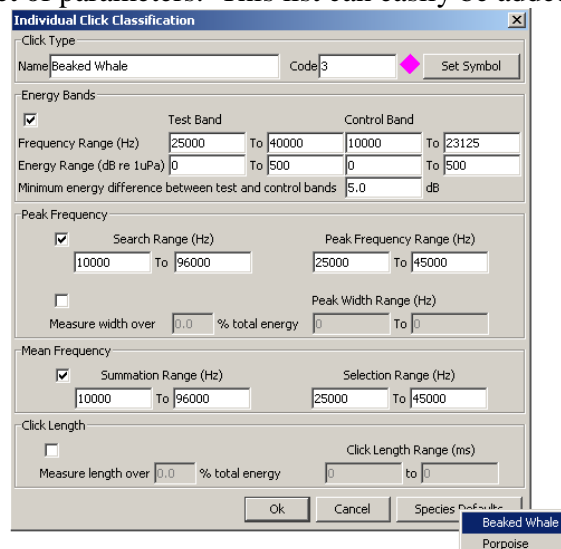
set of parameters. This list can easily be added

Individual Click Classification

Click Type

Name Beaked Whale

Code 3

Set Symbol

Energy Bands

Test Band

Control Band

Frequency Range (Hz) 25000 To 40000 10000 To 23125

Energy Range (dB re 1uPa) 0 To 500 0 To 500

Minimum energy difference between test and control bands 5.0 dB

Peak Frequency

Search Range (Hz)

Peak Frequency Range (Hz)

10000 To 96000

25000 To 45000

Peak Width Range (Hz)

Measure width over 0.0 % total energy 0 To 0

Mean Frequency

Summation Range (Hz)

Selection Range (Hz)

10000 To 96000

25000 To 45000

Click Length

Click Length Range (ms)

Measure length over 0.0 % total energy 0 to 0

Ok

Cancel

Species Defaults

Beaked Whale

Porpoise